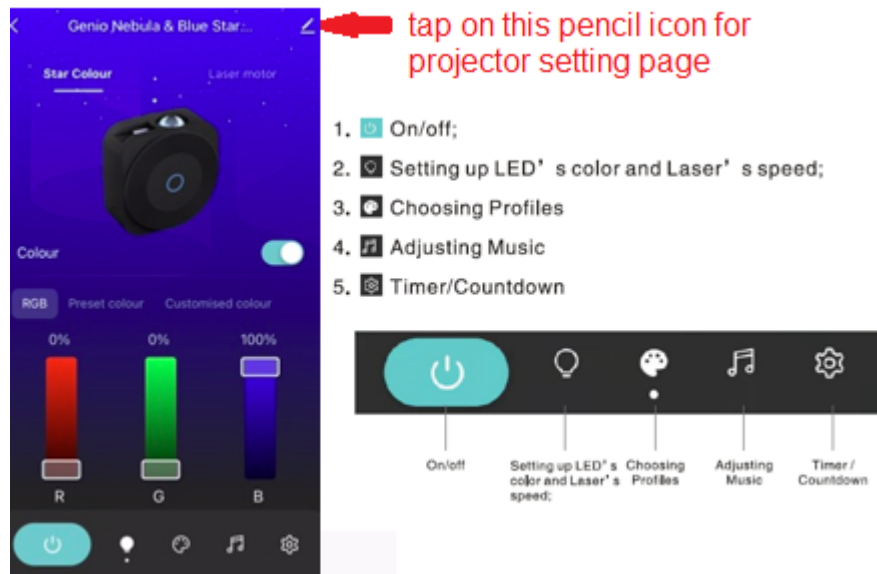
Genio Nebula & Blue Star...

tap on this pencil icon for projector setting page

Star Colour

Laser motor

Colour

RGB Preset colour Customised colour

0% 0% 100%

R G B

1. On/off;
2. Setting up LED’s color and Laser’s speed;
3. Choosing Profiles
4. Adjusting Music
5. Timer/Countdown

On/off

Setting up LED’s color and Laser’s speed;

Choosing Profiles

Adjusting Music

Timer / Countdown